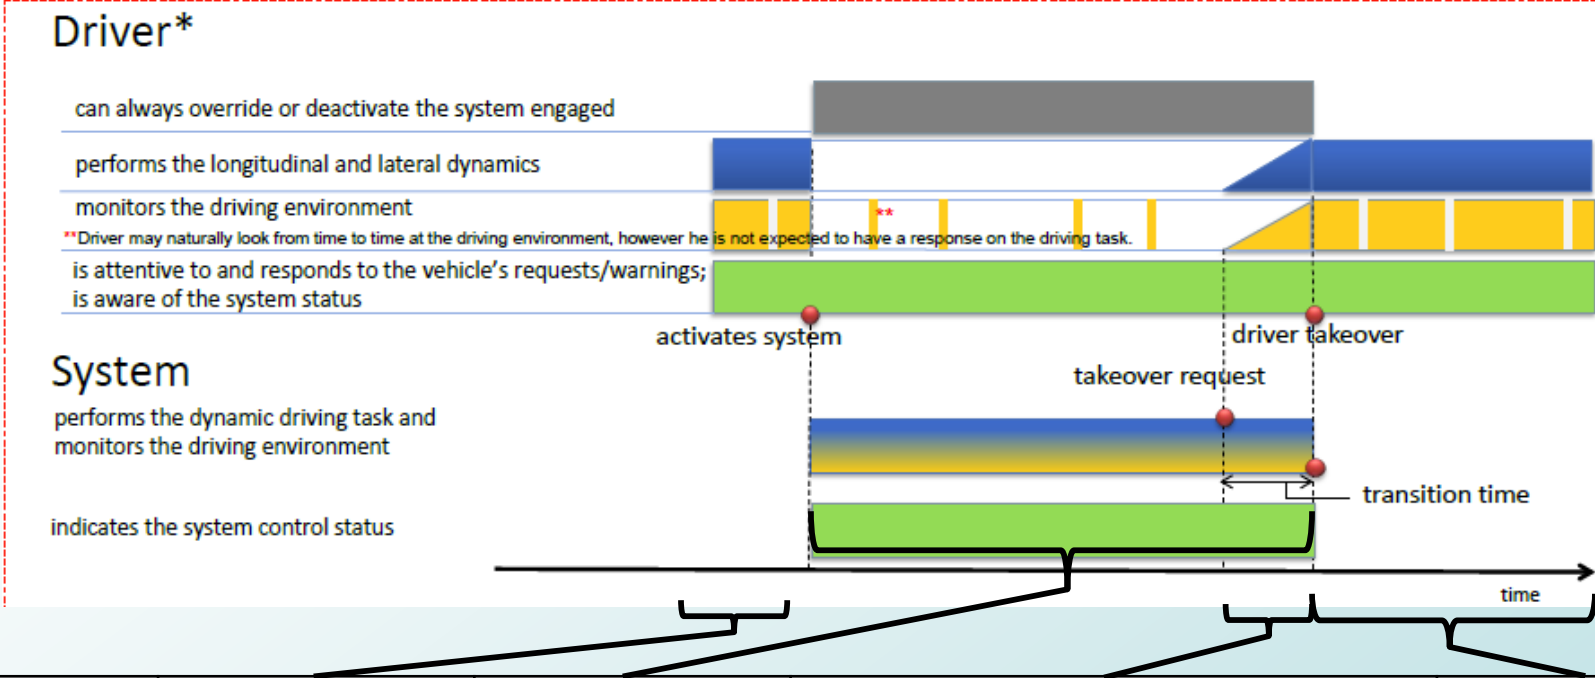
Driver*

can always override or deactivate the system engaged

performs the longitudinal and lateral dynamics

monitors the driving environment

**Driver may naturally look from time to time at the driving environment, however he is not expected to have a response on the driving task.

**

is attentive to and responds to the vehicle's requests/warnings; is aware of the system status

activates system

driver takeover

System

takeover request

performs the dynamic driving task and monitors the driving environment

transition time

indicates the system control status

time